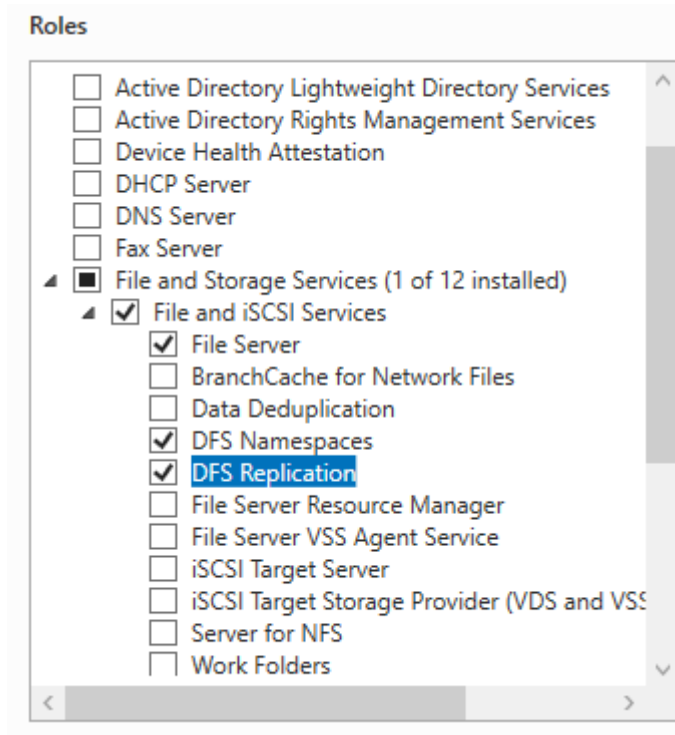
Roles

Active Directory Lightweight Directory Services
Active Directory Rights Management Services
Device Health Attestation
DHCP Server
DNS Server
Fax Server
File and Storage Services (1 of 12 installed)
File and iSCSI Services
File Server
BranchCache for Network Files
Data Deduplication
DFS Namespaces
DFS Replication
File Server Resource Manager
File Server VSS Agent Service
iSCSI Target Server
iSCSI Target Storage Provider (VDS and VSS
Server for NFS
Work Folders